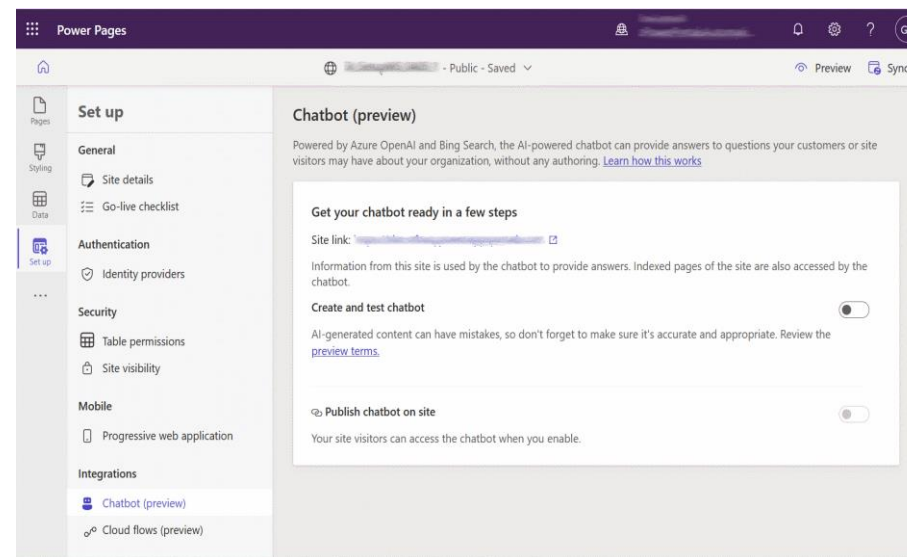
Power Pages

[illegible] - Public - Saved

Preview Sync

Pages
Styling
Data
Set up
...

Set up

General
Site details
Go-live checklist

Authentication
Identity providers

Security
Table permissions
Site visibility

Mobile
Progressive web application

Integrations
Chatbot (preview)
Cloud flows (preview)

Chatbot (preview)

Powered by Azure OpenAI and Bing Search, the AI-powered chatbot can provide answers to questions your customers or site visitors may have about your organization, without any authoring. Learn how this works

Get your chatbot ready in a few steps

Site link: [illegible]

Information from this site is used by the chatbot to provide answers. Indexed pages of the site are also accessed by the chatbot.

Create and test chatbot

AI-generated content can have mistakes, so don't forget to make sure it's accurate and appropriate. Review the preview terms.

Publish chatbot on site

Your site visitors can access the chatbot when you enable.